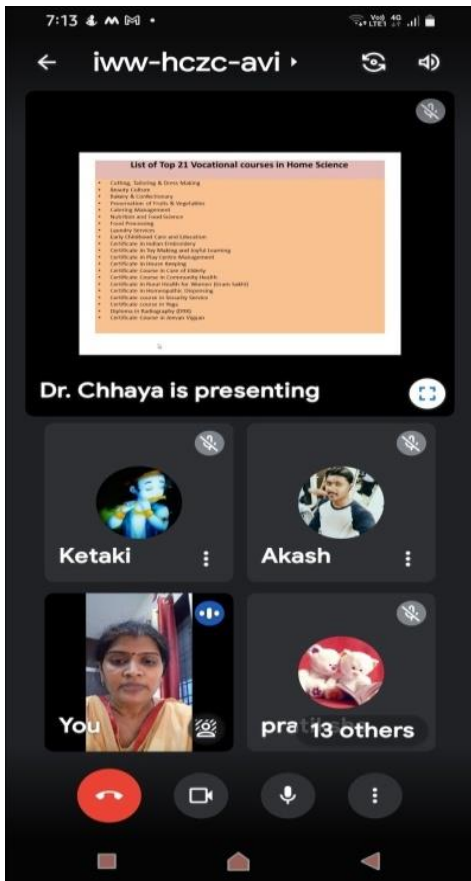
7:13

iww-hczc-avi

List of Top 21 Vocational courses in Home Science

- Cutting, Tailoring & Dress Making
- Beauty Culture
- Bakery & Confectionary
- Preservation of Fruits & Vegetables
- Catering Management
- Nutrition and Food Science
- Food Processing
- Laundry Services
- Early Childhood Care and Education
- Certificate in Indian Embroidery
- Certificate in Toy Making and Joyful Learning
- Certificate in Play Centre Management
- Certificate in House Keeping
- Certificate Course in Care of Elderly
- Certificate Course in Community Health
- Certificate in Rural Health for Women (Gram Sakhi)
- Certificate in Homeopathic Dispensing
- Certificate course in Security Service
- Certificate course in Yoga
- Diploma in Radiography (DRR)
- Certificate Course in Jeevan Vigyan

Dr. Chhaya is presenting

Ketaki

Akash

You

pra

13 others